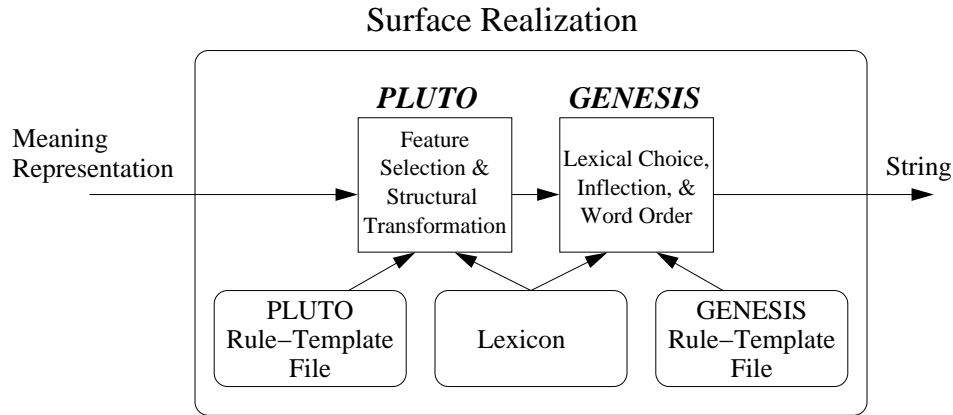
Surface Realization

PLUTO

GENESIS

Meaning Representation

Feature Selection & Structural Transformation

Lexical Choice, Inflection, & Word Order

String

PLUTO Rule–Template File

Lexicon

GENESIS Rule–Template File